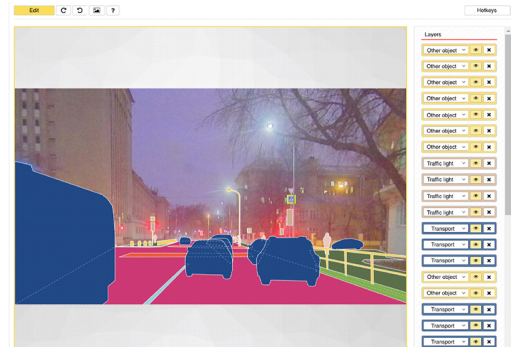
Edit

Hotkeys

Layers

Other object
Other object
Other object
Other object
Other object
Other object
Other object
Traffic light
Traffic light
Traffic light
Traffic light
Transport
Transport
Transport
Other object
Other object
Transport
Transport
Transport